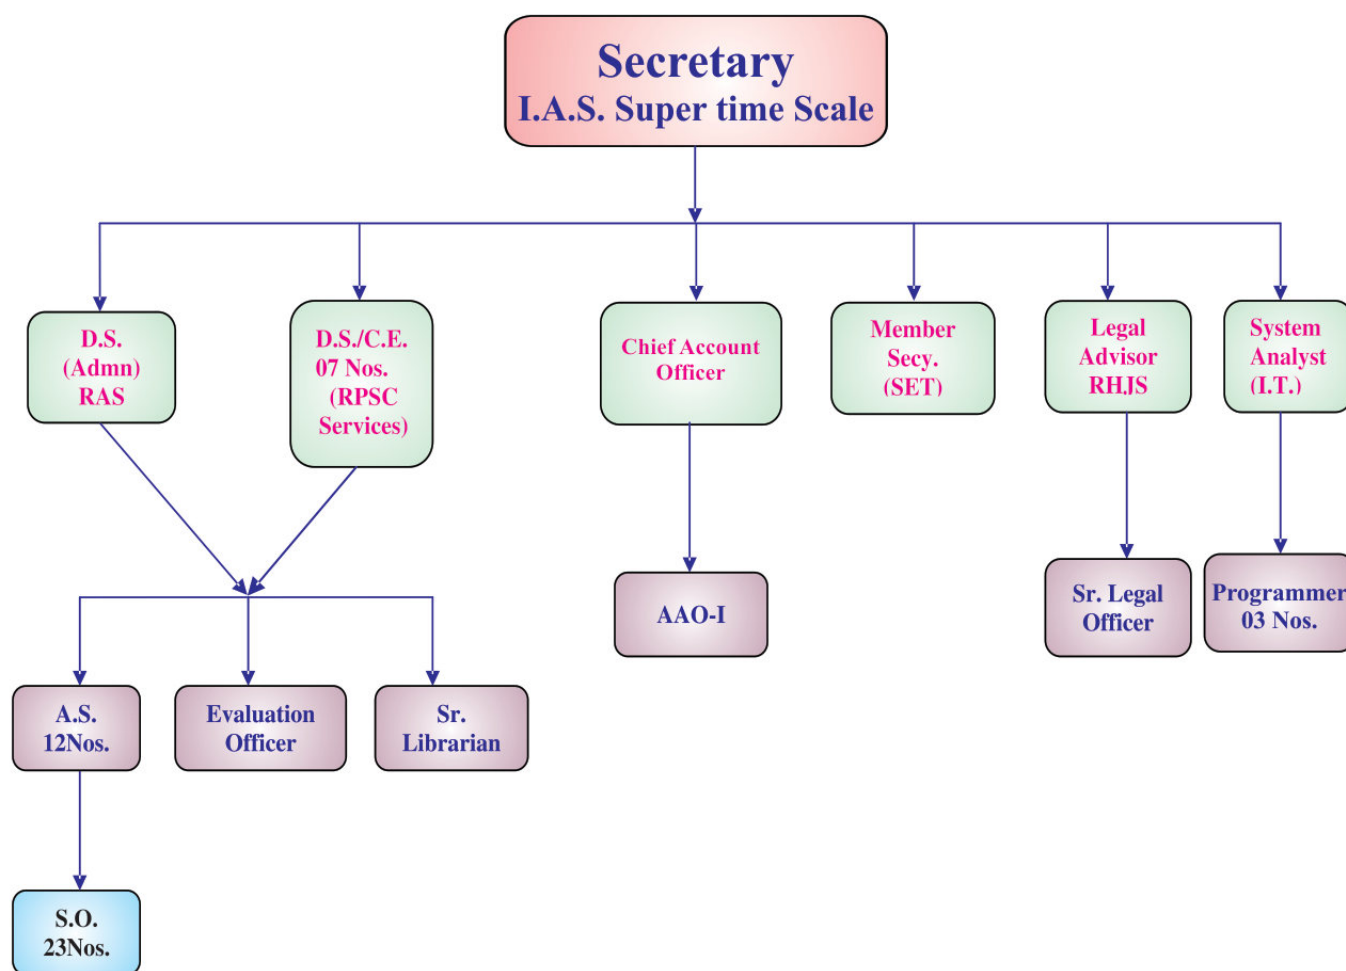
Secretary
I.A.S. Super time Scale

D.S.
(Admn)
RAS

D.S./C.E.
07 Nos.
(RPSC
Services)

Chief Account
Officer

Member
Secy.
(SET)

Legal
Advisor
RHJS

System
Analyst
(I.T.)

AAO-I

Sr. Legal
Officer

Programmer
03 Nos.

A.S.
12Nos.

Evaluation
Officer

Sr.
Librarian

S.O.
23Nos.